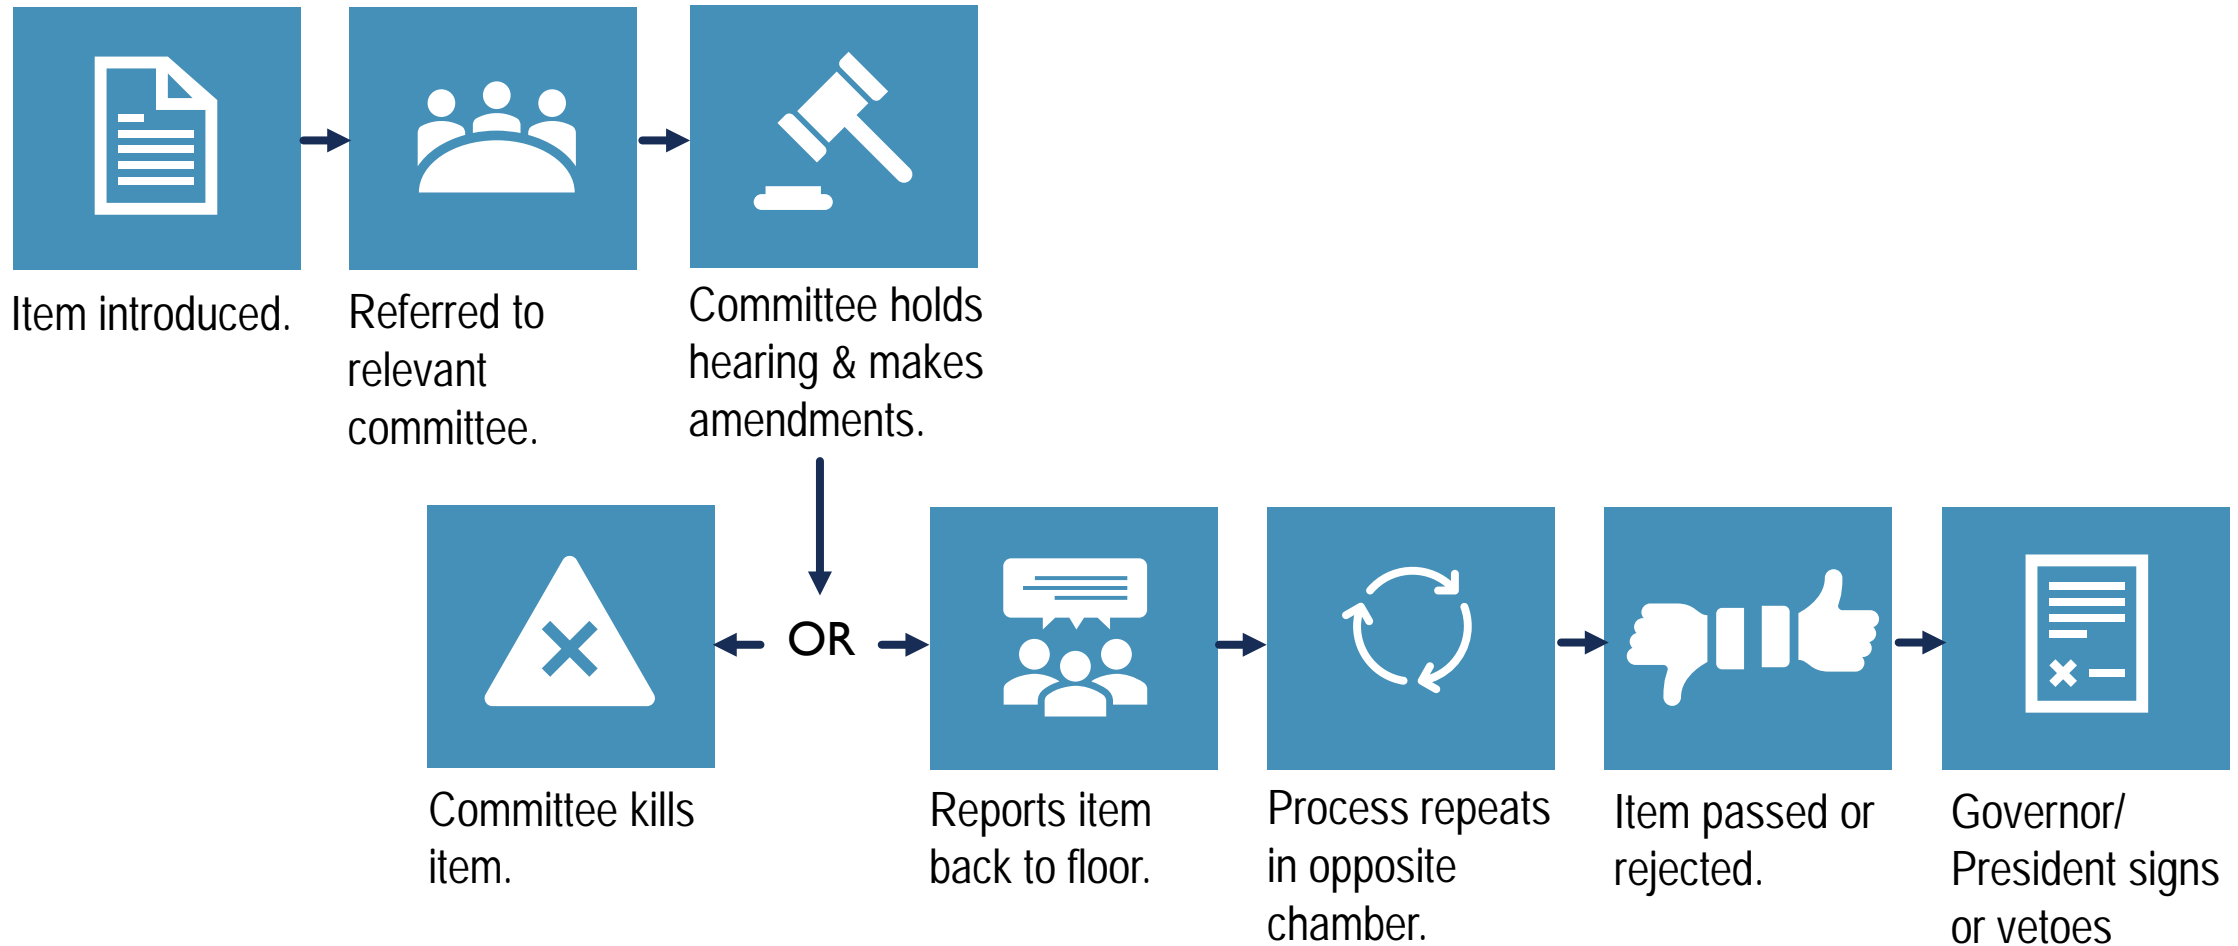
Item introduced.

Referred to relevant committee.

Committee holds hearing & makes amendments.

OR

Committee kills item.

Reports item back to floor.

Process repeats in opposite chamber.

Item passed or rejected.

Governor/ President signs or vetoes